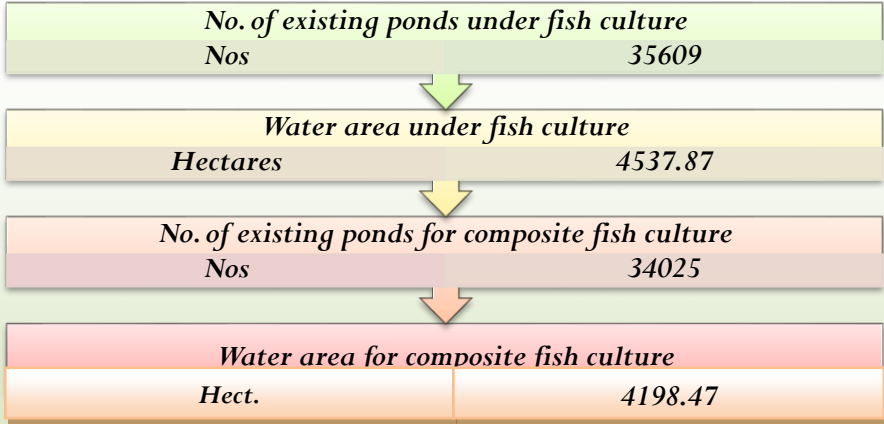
No. of existing ponds under fish culture

| Nos | 35609 |
|---|---|

Water area under fish culture

| Hectares | 4537.87 |
|---|---|

No. of existing ponds for composite fish culture

| Nos | 34025 |
|---|---|

Water area for composite fish culture

| Hect. | 4198.47 |
|---|---|